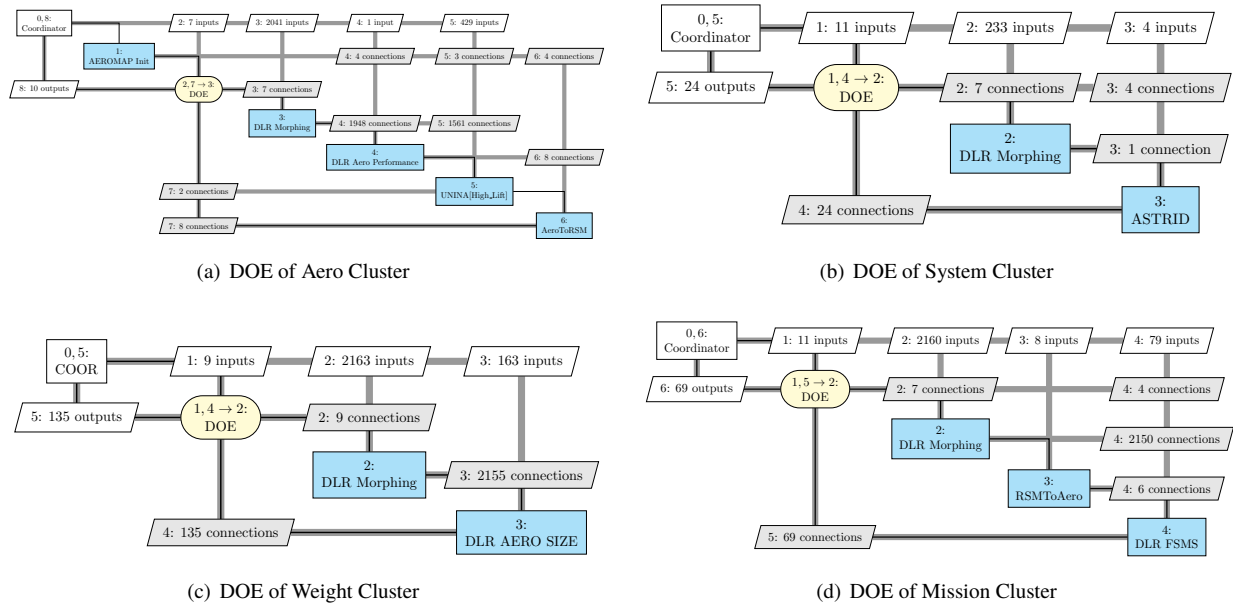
0, 8:
Coordinator

2: 7 inputs

3: 2041 inputs

4: 1 input

5: 429 inputs

1:
AEROMAP Init

4: 4 connections

5: 3 connections

6: 4 connections

8: 10 outputs

$2, 7 \to 3$:
DOE

3: 7 connections

3:
DLR Morphing

4: 1948 connections

5: 1561 connections

4:
DLR Aero Performance

6: 8 connections

7: 2 connections

5:
UNINA[High_Lift]

7: 8 connections

6:
AeroToRSM

(a) DOE of Aero Cluster

0, 5:
Coordinator

1: 11 inputs

2: 233 inputs

3: 4 inputs

5: 24 outputs

$1, 4 \to 2$:
DOE

2: 7 connections

3: 4 connections

2:
DLR Morphing

3: 1 connection

4: 24 connections

3:
ASTRID

(b) DOE of System Cluster

0, 5:
COOR

1: 9 inputs

2: 2163 inputs

3: 163 inputs

5: 135 outputs

$1, 4 \to 2$:
DOE

2: 9 connections

2:
DLR Morphing

3: 2155 connections

4: 135 connections

3:
DLR AERO SIZE

(c) DOE of Weight Cluster

0, 6:
Coordinator

1: 11 inputs

2: 2160 inputs

3: 8 inputs

4: 79 inputs

6: 69 outputs

$1, 5 \to 2$:
DOE

2: 7 connections

4: 4 connections

2:
DLR Morphing

4: 2150 connections

3:
RSMToAero

4: 6 connections

5: 69 connections

4:
DLR FSMS

(d) DOE of Mission Cluster